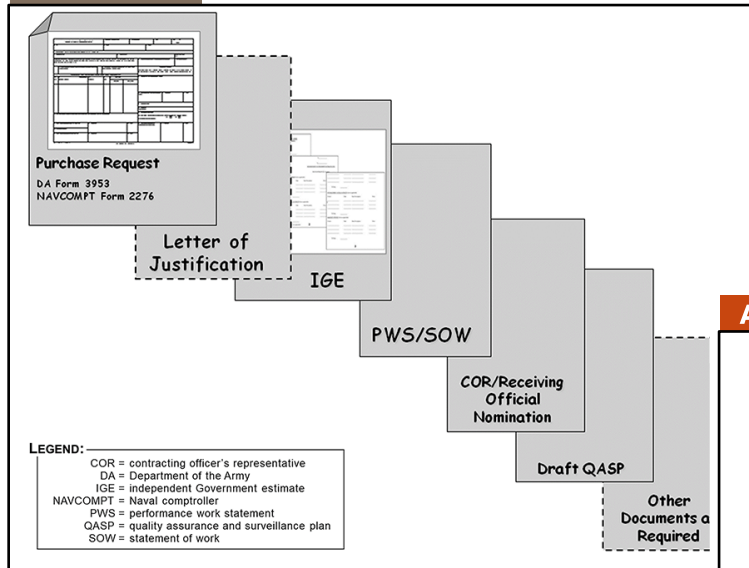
Purchase Request
DA Form 3953
NAVCOMPT Form 2276

Letter of Justification

IGE

PWS/SOW

COR/Receiving Official Nomination

Draft QASP

Other Documents a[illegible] Required

A

LEGEND:
COR = contracting officer's representative
DA = Department of the Army
IGE = independent Government estimate
NAVCOMPT = Naval comptroller
PWS = performance work statement
QASP = quality assurance and surveillance plan
SOW = statement of work